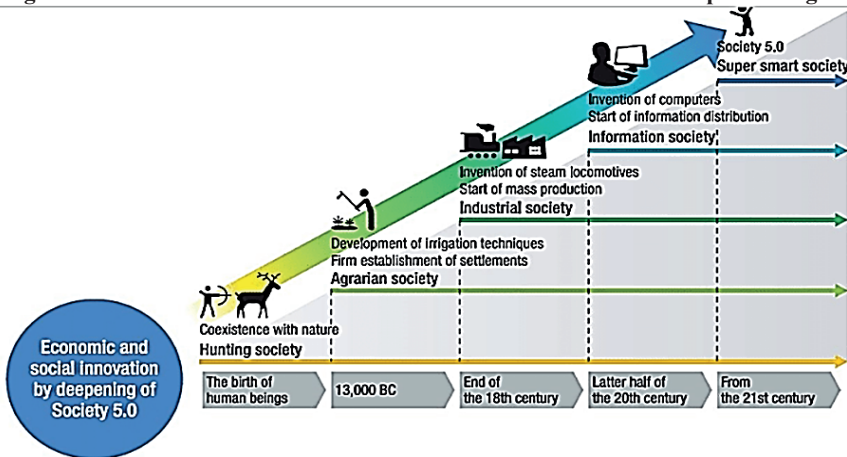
Society 5.0
Super smart society

Invention of computers
Start of information distribution
Information society

Invention of steam locomotives
Start of mass production
Industrial society

Development of irrigation techniques
Firm establishment of settlements
Agrarian society

Coexistence with nature
Hunting society

Economic and social innovation by deepening of Society 5.0

The birth of human beings

13,000 BC

End of the 18th century

Latter half of the 20th century

From the 21st century